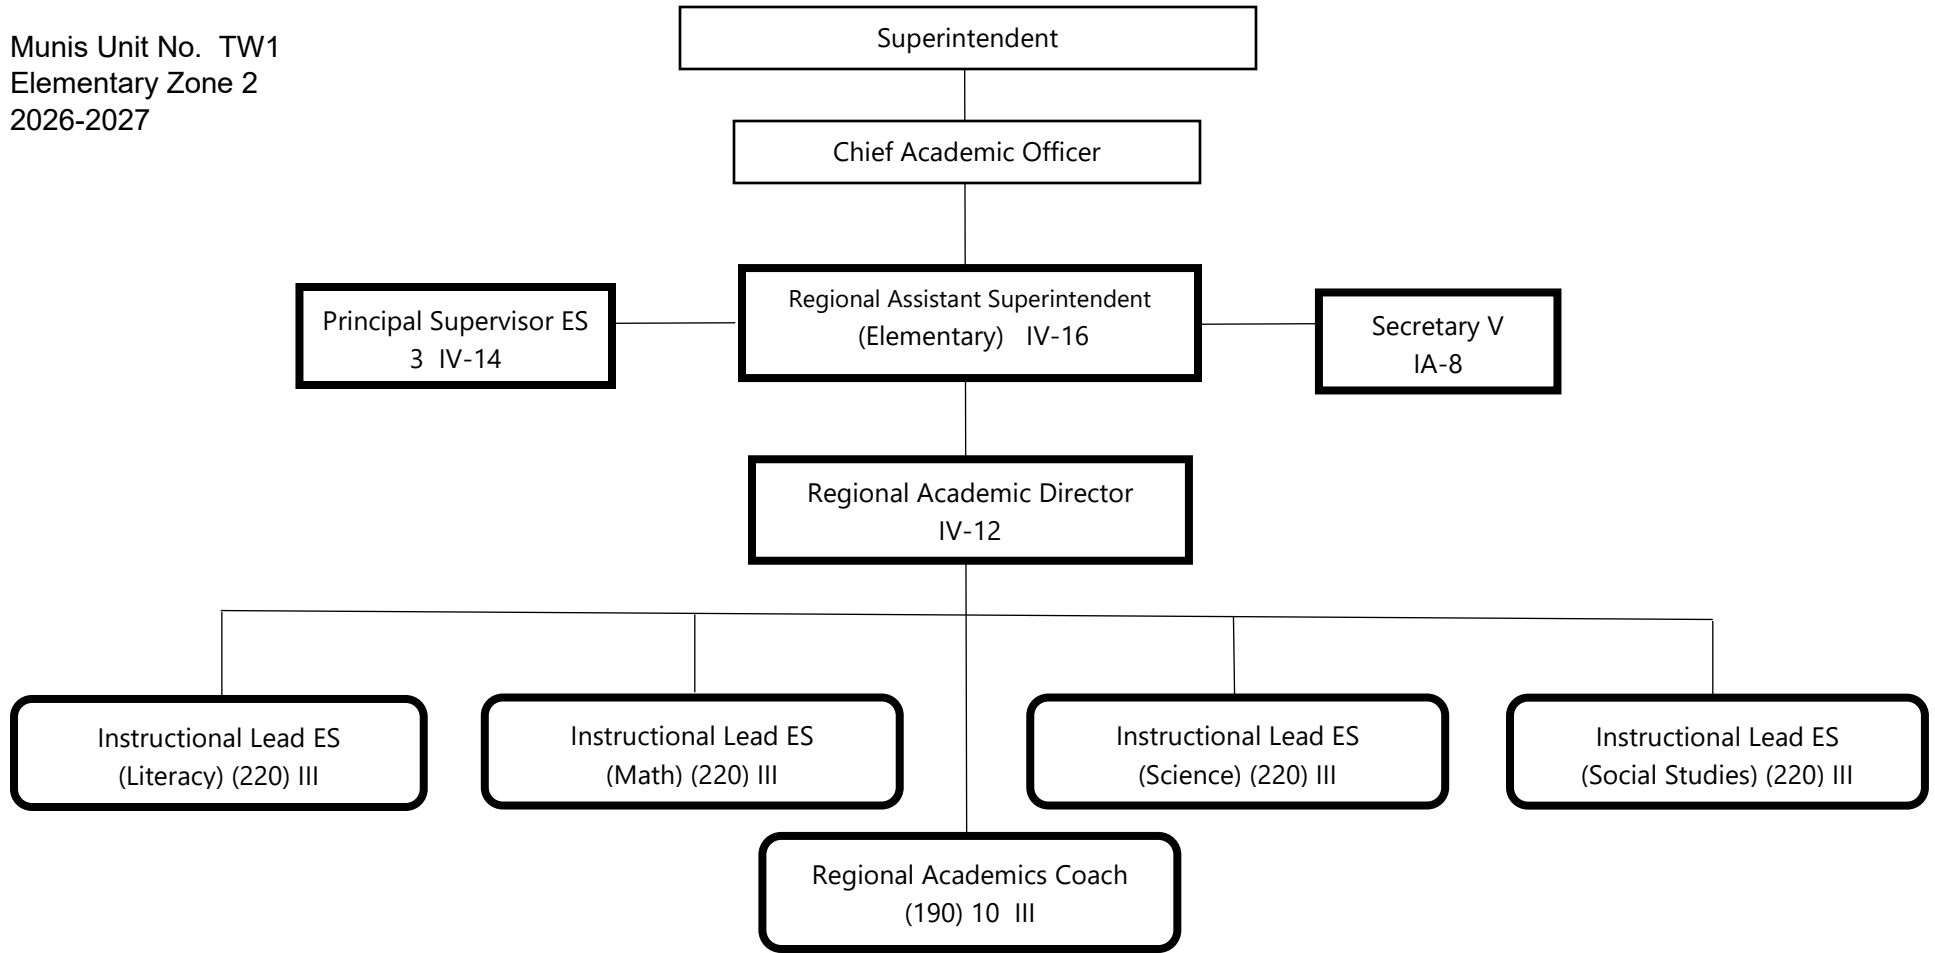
Munis Unit No. TW1
Elementary Zone 2
2026-2027

Superintendent

Chief Academic Officer

Principal Supervisor ES
3 IV-14

Regional Assistant Superintendent
(Elementary) IV-16

Secretary V
IA-8

Regional Academic Director
IV-12

Instructional Lead ES
(Literacy) (220) III

Instructional Lead ES
(Math) (220) III

Instructional Lead ES
(Science) (220) III

Instructional Lead ES
(Social Studies) (220) III

Regional Academics Coach
(190) 10 III